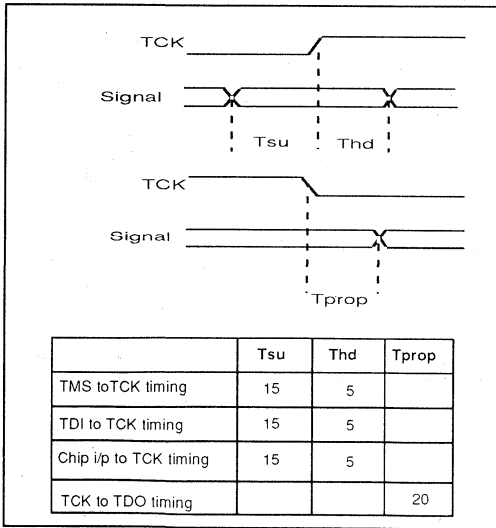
TCK

Signal

Tsu

Thd

TCK

Signal

Tprop

| | Tsu | Thd | Tprop |
|---|---|---|---|
| TMS toTCK timing | 15 | 5 | |
| TDI to TCK timing | 15 | 5 | |
| Chip i/p to TCK timing | 15 | 5 | |
| TCK to TDO timing | | | 20 |